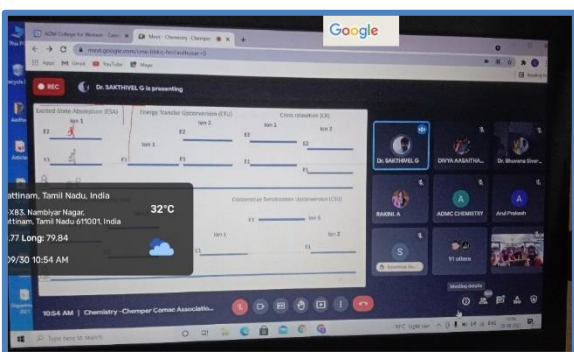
Google

ADM College for Women · Cam | Meet - Chemistry · Chemper | +

meet.google.com/

Apps | M Gmail | YouTube | Maps

REC | Dr. SAKTHIVEL G is presenting

Excited State Absorption (ESA) | Energy Transfer Upconversion (ETU) | Cross relaxation (CR)

Ion 1 | Ion 2 | Ion 1 | Ion 2

E2 | E2 | E2

E1 | E1 | E1 | E1

Cooperative Sensitization Upconversion (CSU)

Ion 1 | Ion 2 | Ion 3

E2 | E1

attinam, Tamil Nadu, India

X83, Nambiyar Nagar, attinam, Tamil Nadu 611001, India

32°C

.77 Long: 79.84

09/30 10:54 AM

Dr. SAKTHIVEL G | DIVYA AABATHA... | Dr. Bhuvana Sivar...

RAKINI A | ADMC CHEMISTRY | Anil Prakash

S | 91 others

10:54 AM | Chemistry -Chemper Camac Associatio...

Meeting details

Type here to search

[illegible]